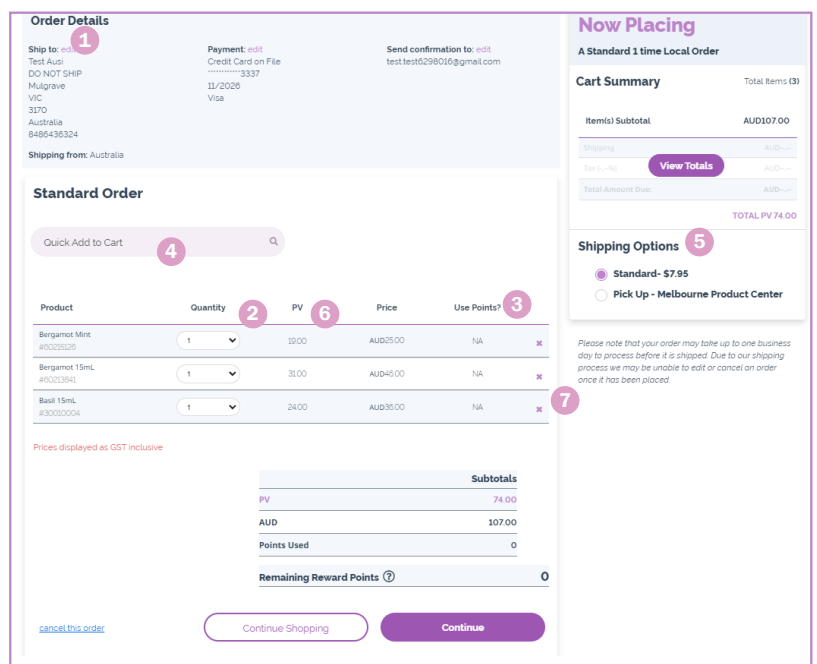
Order Details

Ship to: edit 1
Test Ausi
DO NOT SHIP
Mulgrave
VIC
3170
Australia
8486436324

Payment: edit
Credit Card on File
**********3337
11/2026
Visa

Send confirmation to: edit
test.test6298016@gmail.com

Shipping from: Australia

Now Placing
A Standard 1 time Local Order

Cart Summary
Total Items (3)

Item(s) Subtotal AUD107.00
Shipping AUD--.--
Tax (--.-%) AUD--.--
View Totals
Total Amount Due: AUD--.--
TOTAL PV 74.00

Shipping Options 5
Standard- $7.95
Pick Up - Melbourne Product Center

Please note that your order may take up to one business day to process before it is shipped. Due to our shipping process we may be unable to edit or cancel an order once it has been placed.

Standard Order

Quick Add to Cart 4

| Product | Quantity 2 | PV 6 | Price | Use Points? 3 | |
|---|---|---|---|---|---|
| Bergamot Mint #60215126 | 1 | 19.00 | AUD25.00 | NA | × |
| Bergamot 15mL #60213841 | 1 | 31.00 | AUD46.00 | NA | × |
| Basil 15mL #30010004 | 1 | 24.00 | AUD36.00 | NA | × 7 |

Prices displayed as GST inclusive

| | Subtotals |
|---|---|
| PV | 74.00 |
| AUD | 107.00 |
| Points Used | 0 |
| Remaining Reward Points ? | 0 |

cancel this order
Continue Shopping
Continue